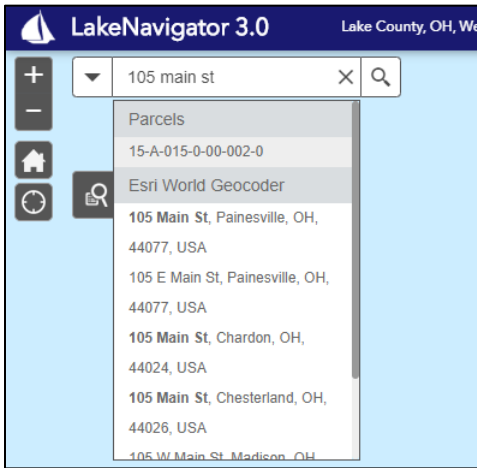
LakeNavigator 3.0

Lake County, OH, We

+
−

105 main st

Parcels
15-A-015-0-00-002-0
Esri World Geocoder
105 Main St, Painesville, OH, 44077, USA
105 E Main St, Painesville, OH, 44077, USA
105 Main St, Chardon, OH, 44024, USA
105 Main St, Chesterland, OH, 44026, USA
105 W Main St, Madison, OH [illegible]